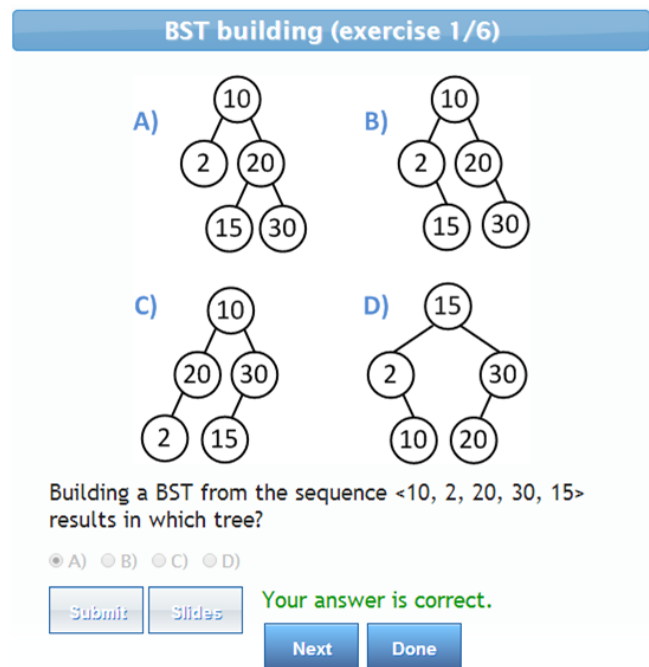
BST building (exercise 1/6)

A)
10
2
20
15
30

B)
10
2
20
15
30

C)
10
20
30
2
15

D)
15
2
30
10
20

Building a BST from the sequence <10, 2, 20, 30, 15> results in which tree?

A) B) C) D)

Submit
Slides
Your answer is correct.
Next
Done